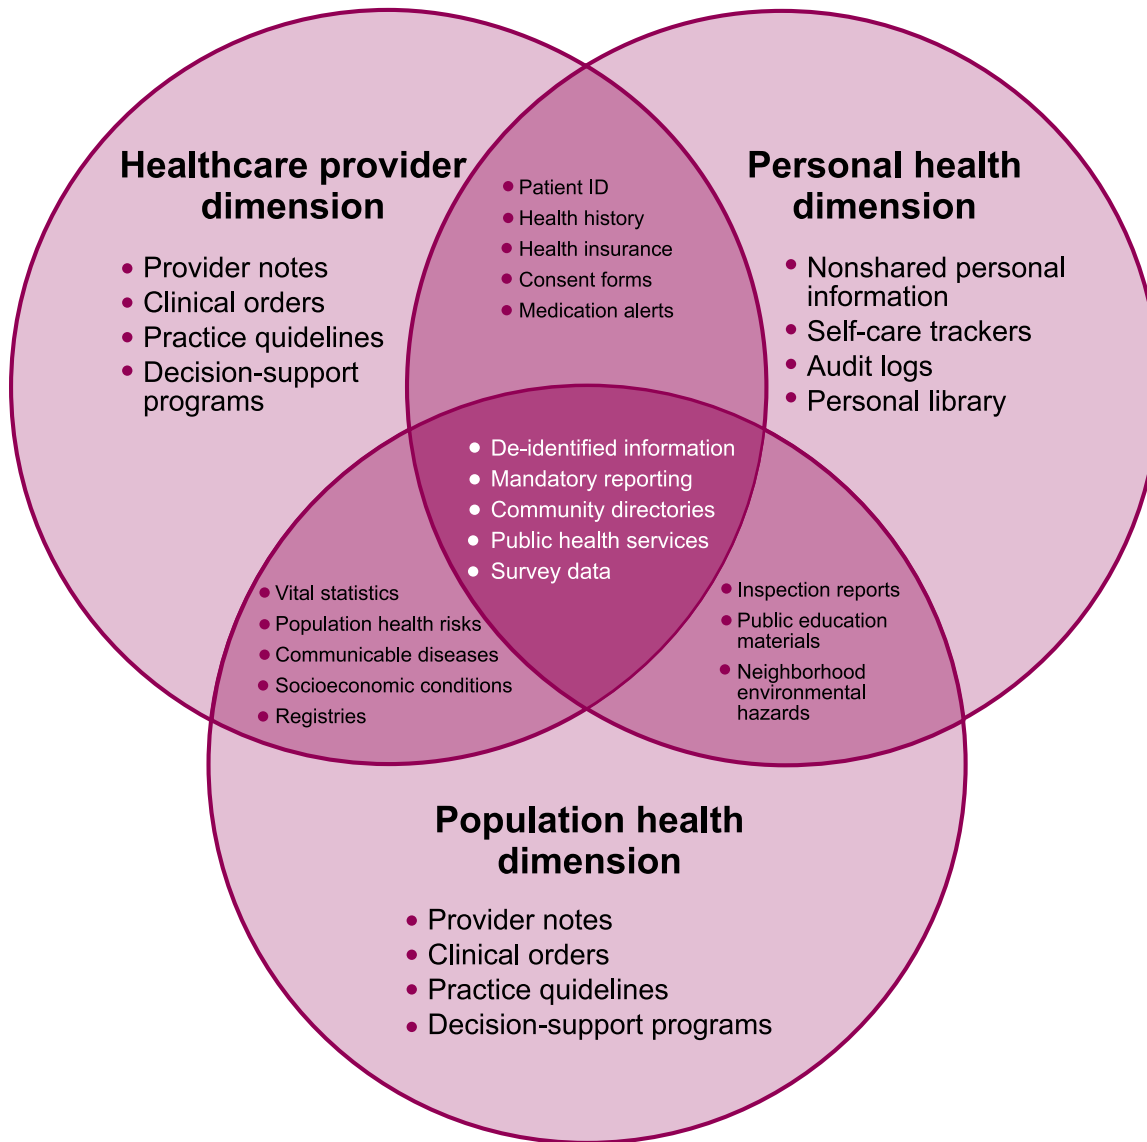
Healthcare provider dimension

- Provider notes
- Clinical orders
- Practice quidelines
- Decision-support programs

- Patient ID
- Health history
- Health insurance
- Consent forms
- Medication alerts

Personal health dimension

- Nonshared personal information
- Self-care trackers
- Audit logs
- Personal library

- De-identified information
- Mandatory reporting
- Community directories
- Public health services
- Survey data

- Vital statistics
- Population health risks
- Communicable diseases
- Socioeconomic conditions
- Registries

- Inspection reports
- Public education materials
- Neighborhood environmental hazards

Population health dimension

- Provider notes
- Clinical orders
- Practice quidelines
- Decision-support programs